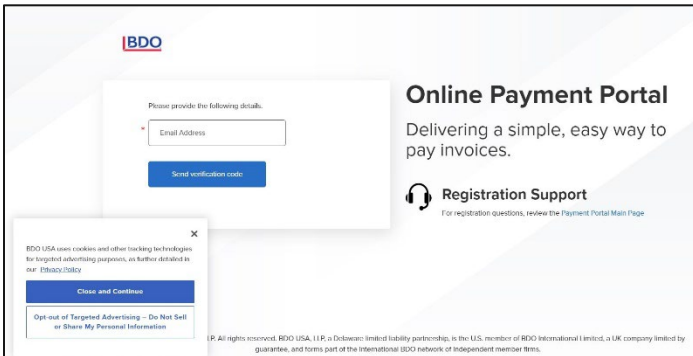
BDO

Please provide the following details.

*

Email Address

Send verification code

Online Payment Portal

Delivering a simple, easy way to pay invoices.

Registration Support

For registration questions, review the Payment Portal Main Page

×

BDO USA uses cookies and other tracking technologies for targeted advertising purposes, as further detailed in our Privacy Policy

Close and Continue

Opt-out of Targeted Advertising – Do Not Sell or Share My Personal Information

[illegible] LP. All rights reserved. BDO USA, LLP, a Delaware limited liability partnership, is the U.S. member of BDO International Limited, a UK company limited by guarantee, and forms part of the international BDO network of independent member firms.